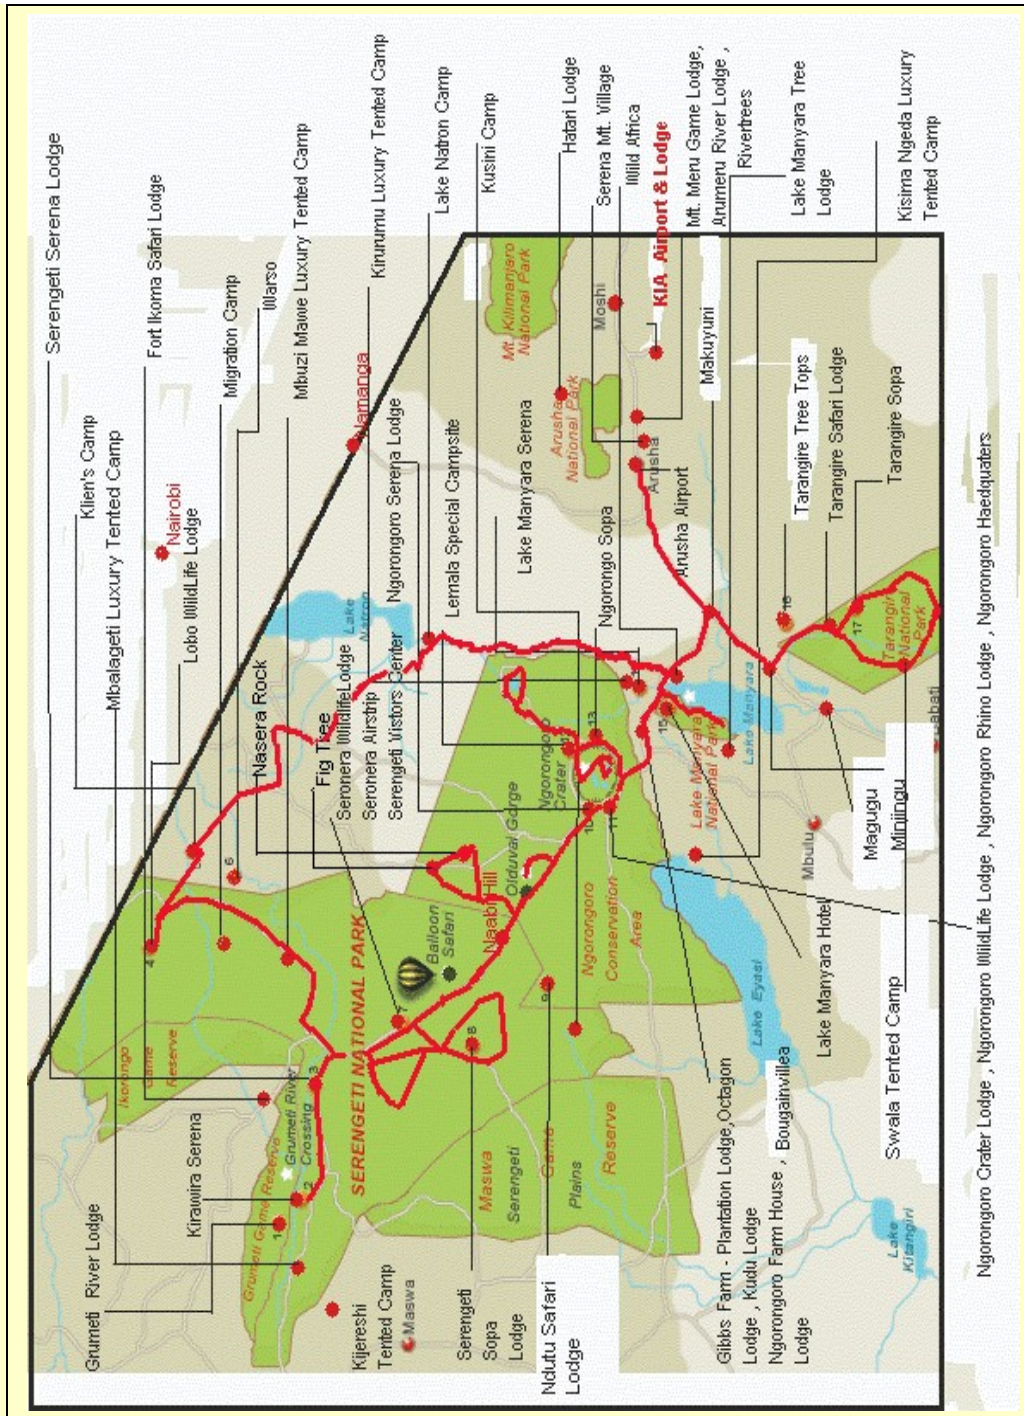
Serengeti Serena Lodge
Klien's Camp
Mbalageti Luxury Tented Camp
Fort Ikoma Safari Lodge
Lobo WildLife Lodge
Nairobi
Migration Camp
Nasera Rock
Warso
Mbuzi Mawe Luxury Tented Camp
Fig Tree
Namanga
Kirurumu Luxury Tented Camp
Seronera WildlifeLodge
Seronera Airstrip
Serengeti Vistors Center
Ngorongoro Serena Lodge
Lake Natron
Lake Natron Camp
Lemala Special Campsite
Kusini Camp
Lake Manyara Serena
Ngorongoro Sopa
Hatari Lodge
Mt. Kilimanjaro National Park
Arusha National Park
Moshi
Serena Mt. Village
Wild Africa
KIA Airport & Lodge
Arusha
Arusha Airport
Mt. Meru Game Lodge, Arumeru River Lodge, Rivertrees
Makuyuni
Lake Manyara Tree Lodge
Tarangire Tree Tops
Tarangire Safari Lodge
Tarangire Sopa
Kisima Ngeda Luxury Tented Camp
Ikorongo Game Reserve
Grumeti River Crossing
Grumeti Game Reserve
SERENGETI NATIONAL PARK
Balloon Safari
Naabi Hill
Olduvai Gorge
Ngorongoro Crater
Ngorongoro Conservation Area
Lake Manyara National Park
Lake Manyara
Tarangire National Park
Babati
Mbulu
Magugu
Minjingu
Lake Eyasi
Maswa Serengeti Game Plains Reserve
Lake Kitangiri
Maswa
Kirawira Serena
Grumeti River Lodge
Kijereshi Tented Camp
Serengeti Sopa Lodge
Ndutu Safari Lodge
Gibbs Farm - Plantation Lodge, Octagon Lodge, Kudu Lodge Ngorongoro Farm House, Bougainvillea Lodge
Lake Manyara Hotel
Swala Tented Camp
Ngorongoro Crater Lodge, Ngorongoro WildLife Lodge, Ngorongoro Rhino Lodge, Ngorongoro Haedquaters
1 2 3 4 6 7 8 9 10 11 12 13 15 16 17